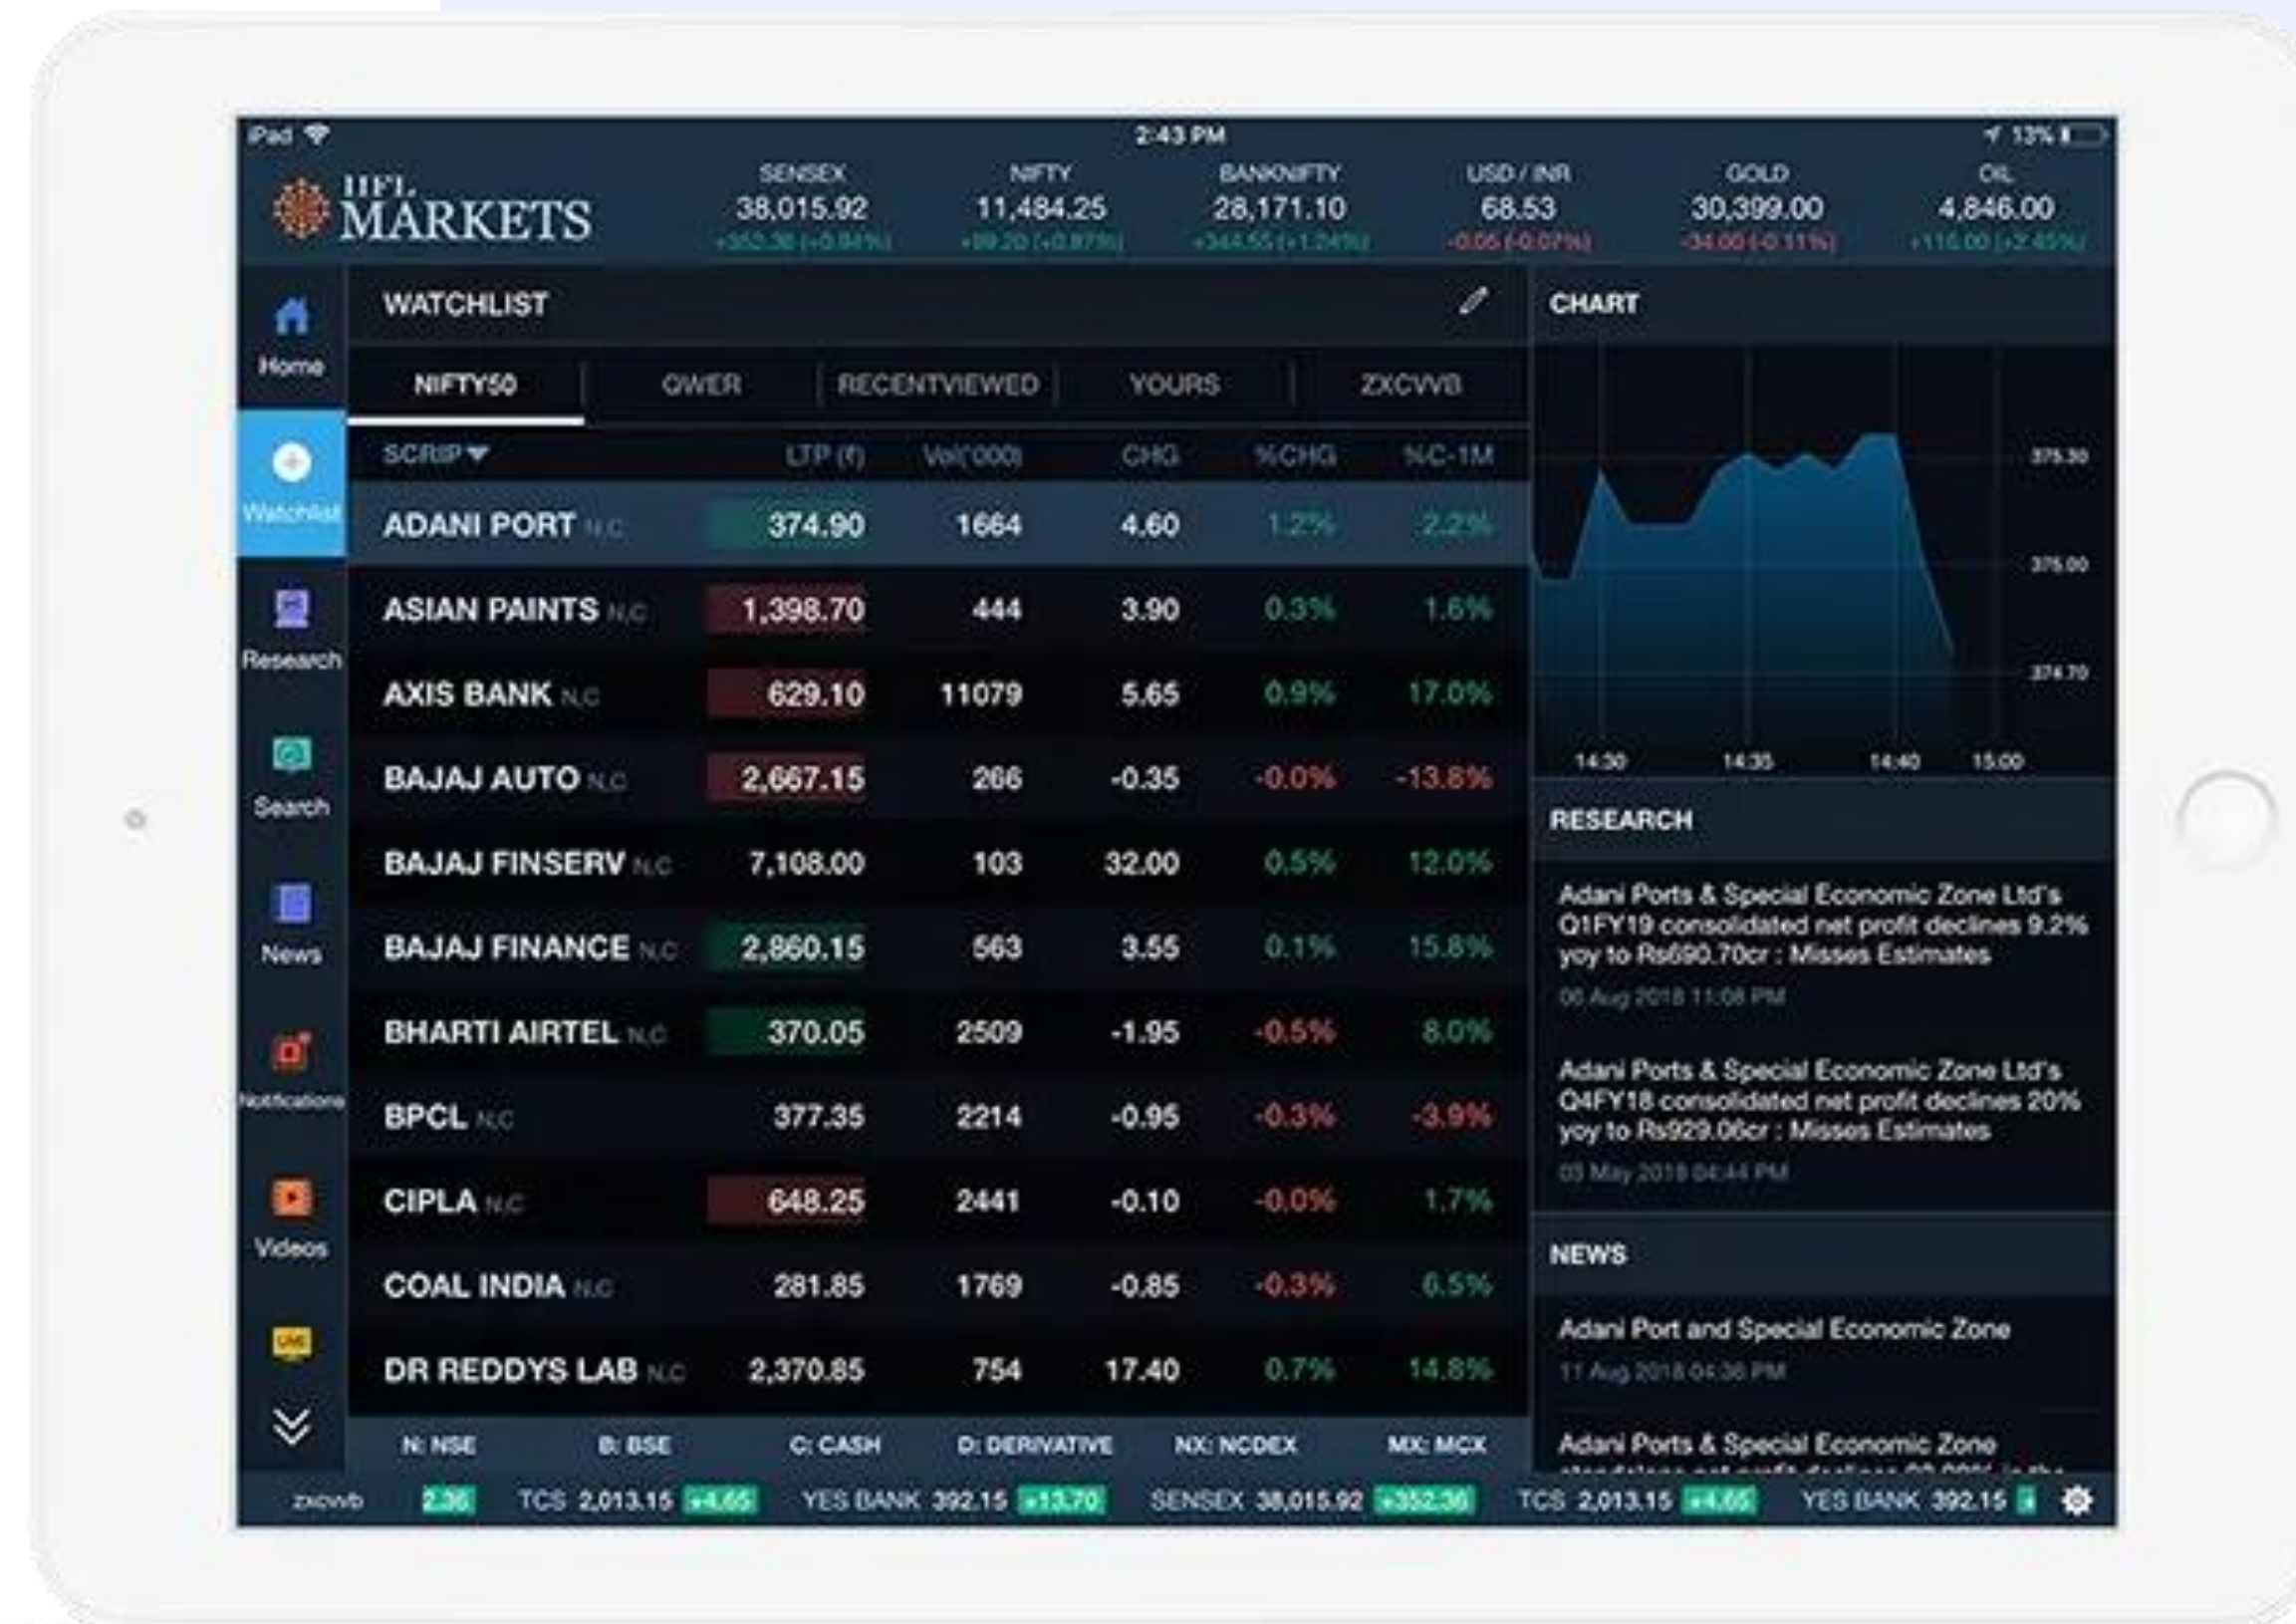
iPad 2:43 PM 13%

IIFL MARKETS

SENSEX 38,015.92 +352.36 (+0.94%)
NIFTY 11,484.25 +99.20 (+0.87%)
BANKNIFTY 28,171.10 +344.55 (+1.24%)
USD / INR 68.53 -0.05 (-0.07%)
GOLD 30,399.00 -34.00 (-0.11%)
OIL 4,846.00 +116.00 (+2.45%)

Home
Watchlist
Research
Search
News
Notifications
Videos

WATCHLIST

NIFTY50 | QWER | RECENTVIEWED | YOURS | ZXCVVB

| SCRIP | LTP (₹) | Vol('000) | CHG | %CHG | %C-1M |
|---|---|---|---|---|---|
| ADANI PORT N.C | 374.90 | 1664 | 4.60 | 1.2% | 2.2% |
| ASIAN PAINTS N.C | 1,398.70 | 444 | 3.90 | 0.3% | 1.6% |
| AXIS BANK N.C | 629.10 | 11079 | 5.65 | 0.9% | 17.0% |
| BAJAJ AUTO N.C | 2,667.15 | 266 | -0.35 | -0.0% | -13.8% |
| BAJAJ FINSERV N.C | 7,108.00 | 103 | 32.00 | 0.5% | 12.0% |
| BAJAJ FINANCE N.C | 2,860.15 | 563 | 3.55 | 0.1% | 15.8% |
| BHARTI AIRTEL N.C | 370.05 | 2509 | -1.95 | -0.5% | 8.0% |
| BPCL N.C | 377.35 | 2214 | -0.95 | -0.3% | -3.9% |
| CIPLA N.C | 648.25 | 2441 | -0.10 | -0.0% | 1.7% |
| COAL INDIA N.C | 281.85 | 1769 | -0.85 | -0.3% | 6.5% |
| DR REDDYS LAB N.C | 2,370.85 | 754 | 17.40 | 0.7% | 14.8% |

N: NSE B: BSE C: CASH D: DERIVATIVE NX: NCDEX MX: MCX

CHART
375.30
375.00
374.70
14:30 14:35 14:40 15:00

RESEARCH
Adani Ports & Special Economic Zone Ltd's Q1FY19 consolidated net profit declines 9.2% yoy to Rs690.70cr : Misses Estimates
06 Aug 2018 11:08 PM

Adani Ports & Special Economic Zone Ltd's Q4FY18 consolidated net profit declines 20% yoy to Rs929.06cr : Misses Estimates
03 May 2018 04:44 PM

NEWS
Adani Port and Special Economic Zone
11 Aug 2018 04:36 PM

Adani Ports & Special Economic Zone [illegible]

zxcvvb 2.36 TCS 2,013.15 +4.65 YES BANK 392.15 +13.70 SENSEX 38,015.92 +352.36 TCS 2,013.15 +4.65 YES BANK 392.15 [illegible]